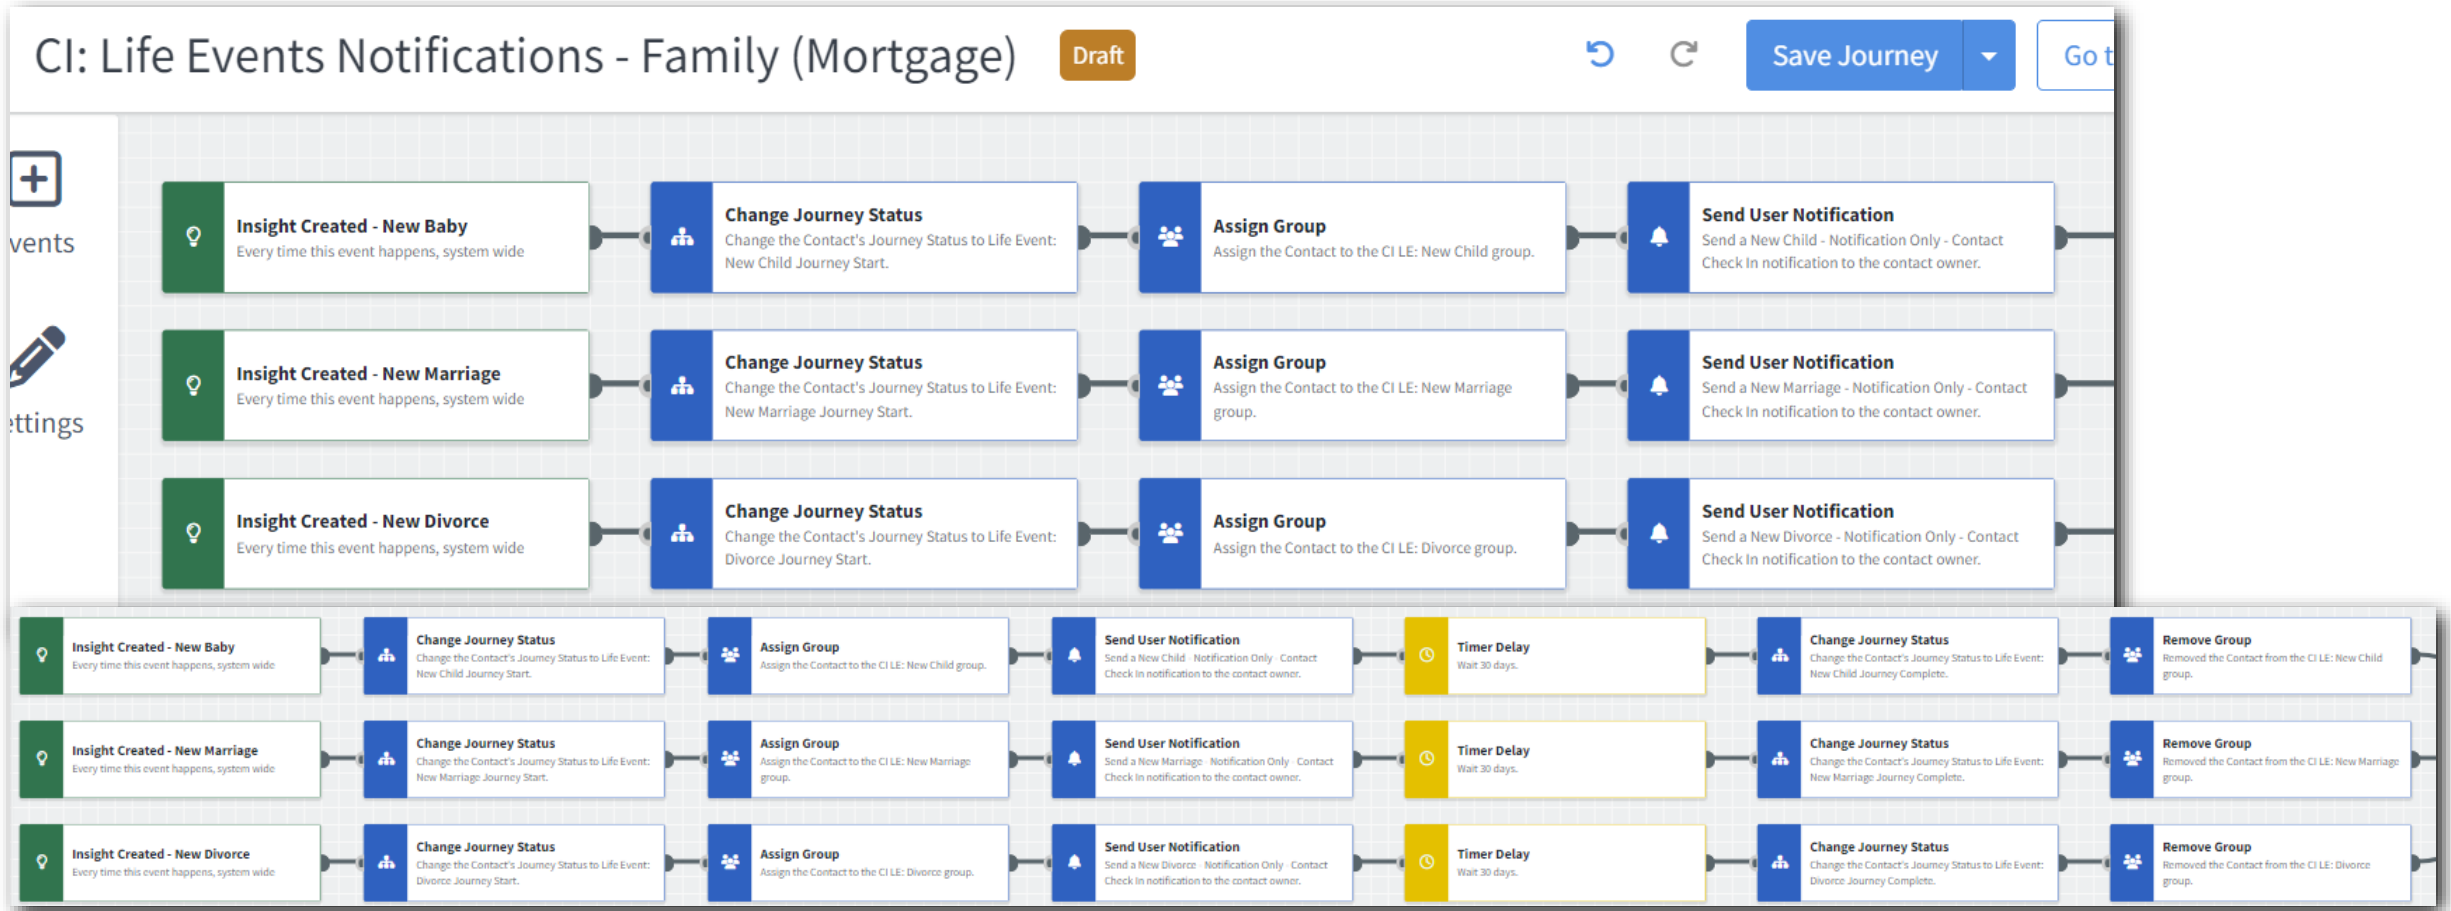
CI: Life Events Notifications - Family (Mortgage) Draft

Save Journey

Go t

vents

ttings

Insight Created - New Baby
Every time this event happens, system wide

Change Journey Status
Change the Contact's Journey Status to Life Event: New Child Journey Start.

Assign Group
Assign the Contact to the CI LE: New Child group.

Send User Notification
Send a New Child - Notification Only - Contact Check In notification to the contact owner.

Insight Created - New Marriage
Every time this event happens, system wide

Change Journey Status
Change the Contact's Journey Status to Life Event: New Marriage Journey Start.

Assign Group
Assign the Contact to the CI LE: New Marriage group.

Send User Notification
Send a New Marriage - Notification Only - Contact Check In notification to the contact owner.

Insight Created - New Divorce
Every time this event happens, system wide

Change Journey Status
Change the Contact's Journey Status to Life Event: Divorce Journey Start.

Assign Group
Assign the Contact to the CI LE: Divorce group.

Send User Notification
Send a New Divorce - Notification Only - Contact Check In notification to the contact owner.

Insight Created - New Baby
Every time this event happens, system wide

Change Journey Status
Change the Contact's Journey Status to Life Event: New Child Journey Start.

Assign Group
Assign the Contact to the CI LE: New Child group.

Send User Notification
Send a New Child - Notification Only - Contact Check In notification to the contact owner.

Timer Delay
Wait 30 days.

Change Journey Status
Change the Contact's Journey Status to Life Event: New Child Journey Complete.

Remove Group
Removed the Contact from the CI LE: New Child group.

Insight Created - New Marriage
Every time this event happens, system wide

Change Journey Status
Change the Contact's Journey Status to Life Event: New Marriage Journey Start.

Assign Group
Assign the Contact to the CI LE: New Marriage group.

Send User Notification
Send a New Marriage - Notification Only - Contact Check In notification to the contact owner.

Timer Delay
Wait 30 days.

Change Journey Status
Change the Contact's Journey Status to Life Event: New Marriage Journey Complete.

Remove Group
Removed the Contact from the CI LE: New Marriage group.

Insight Created - New Divorce
Every time this event happens, system wide

Change Journey Status
Change the Contact's Journey Status to Life Event: Divorce Journey Start.

Assign Group
Assign the Contact to the CI LE: Divorce group.

Send User Notification
Send a New Divorce - Notification Only - Contact Check In notification to the contact owner.

Timer Delay
Wait 30 days.

Change Journey Status
Change the Contact's Journey Status to Life Event: Divorce Journey Complete.

Remove Group
Removed the Contact from the CI LE: Divorce group.